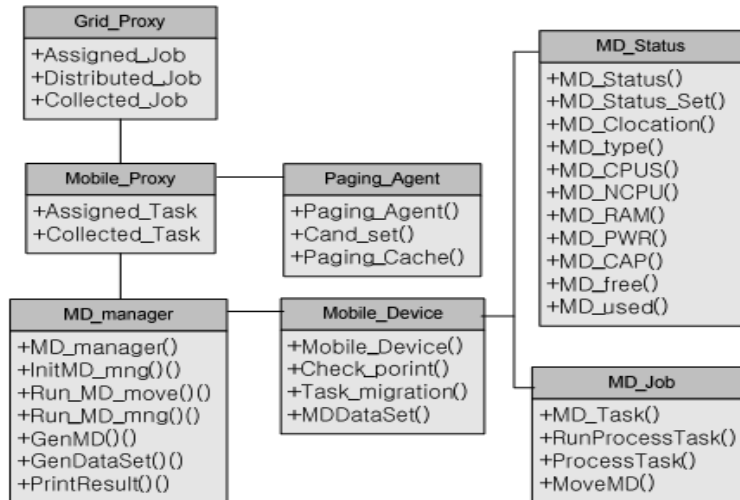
Grid_Proxy
+Assigned_Job
+Distributed_Job
+Collected_Job

Mobile_Proxy
+Assigned_Task
+Collected_Task

Paging_Agent
+Paging_Agent()
+Cand_set()
+Paging_Cache()

MD_Status
+MD_Status()
+MD_Status_Set()
+MD_Clocation()
+MD_type()
+MD_CPUS()
+MD_NCPU()
+MD_RAM()
+MD_PWR()
+MD_CAP()
+MD_free()
+MD_used()

MD_manager
+MD_manager()
+InitMD_mng()()
+Run_MD_move()()
+Run_MD_mng()()
+GenMD()()
+GenDataSet()()
+PrintResult()()

Mobile_Device
+Mobile_Device()
+Check_porint()
+Task_migration()
+MDDataSet()

MD_Job
+MD_Task()
+RunProcessTask()
+ProcessTask()
+MoveMD()